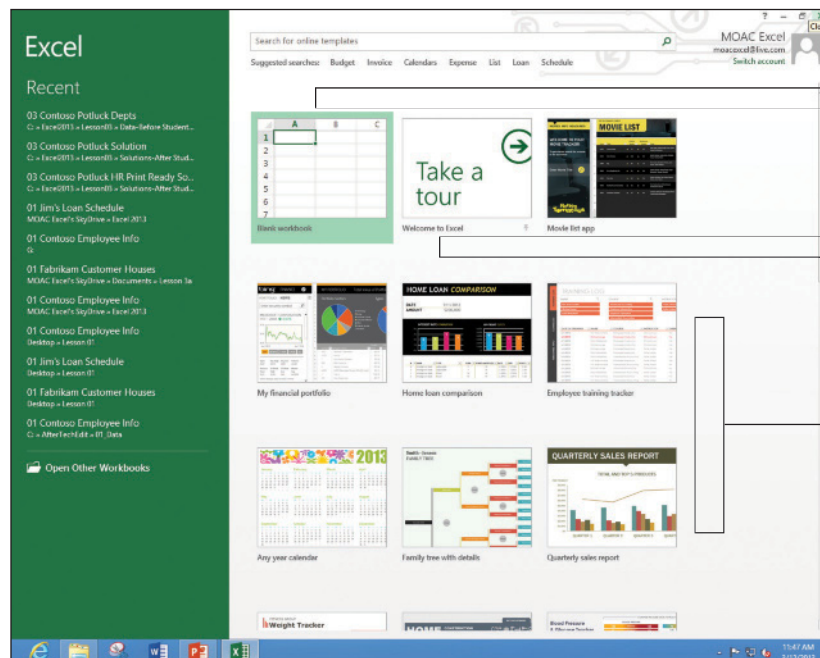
Excel

Recent

03 Contoso Potluck Depts
C: » Excel2013 » Lesson03 » Data-Before Student...

03 Contoso Potluck Solution
C: » Excel2013 » Lesson03 » Solutions-After Stud...

03 Contoso Potluck HR Print Ready So...
C: » Excel2013 » Lesson03 » Solutions-After Stud...

01 Jim's Loan Schedule
MOAC Excel's SkyDrive » Excel 2013

01 Contoso Employee Info
G:

01 Fabrikam Customer Houses
MOAC Excel's SkyDrive » Documents » Lesson 3a

01 Contoso Employee Info
MOAC Excel's SkyDrive » Excel 2013

01 Contoso Employee Info
Desktop » Lesson 01

01 Jim's Loan Schedule
Desktop » Lesson 01

01 Fabrikam Customer Houses
Desktop » Lesson 01

01 Contoso Employee Info
C: » AfterTechEdit » 01_Data

Open Other Workbooks

Search for online templates

Suggested searches: Budget Invoice Calendars Expense List Loan Schedule

MOAC Excel
moacexcel@live.com
Switch account

Blank workbook

Take a tour

Welcome to Excel

MOVIE LIST

Movie list app

My financial portfolio

HOME LOAN COMPARISON

Home loan comparison

Employee training tracker

2013

Any year calendar

Family tree with details

QUARTERLY SALES REPORT

Quarterly sales report

Weight Tracker

HOME

Blood Pressure

11:47 AM